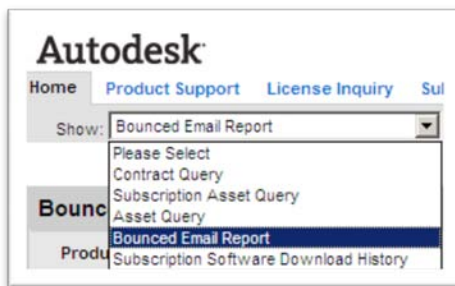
Autodesk

Home Product Support License Inquiry Sul

Show: Bounced Email Report

Please Select
Contract Query
Subscription Asset Query
Asset Query
Bounced Email Report
Subscription Software Download History

Bounc

Produ